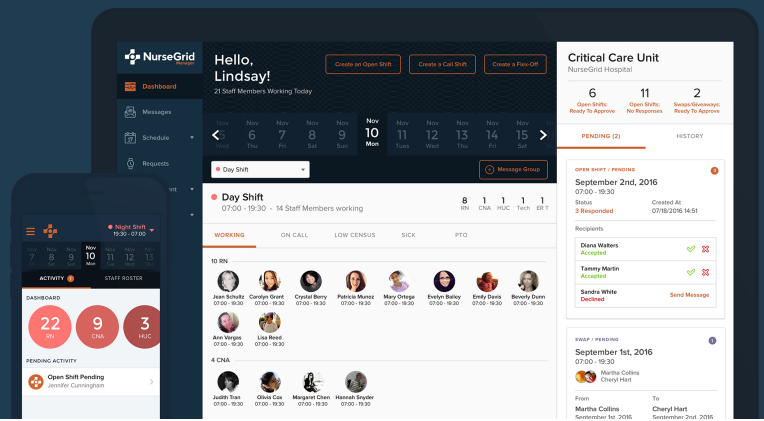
NurseGrid Manager

Dashboard
Messages
Schedule
Requests

Hello, Lindsay!
21 Staff Members Working Today

Create an Open Shift
Create a Call Shift
Create a Flex-Off

| Nov 5 Sat | Nov 6 Sun | Nov 7 Mon | Nov 8 Tue | Nov 9 Wed | Nov 10 Mon | Nov 11 Tues | Nov 12 Wed | Nov 13 Thu | Nov 14 Fri | Nov 15 Sat |

Day Shift
Message Group

Day Shift
07:00 - 19:30 – 14 Staff Members working

| 8 RN | 1 CNA | 1 HUC | 1 Tech | 1 ER T |

WORKING ON CALL LOW CENSUS SICK PTO

10 RN
Jean Schultz 07:00 - 19:30
Carolyn Grant 07:00 - 19:30
Crystal Berry 07:00 - 19:30
Patricia Munoz 07:00 - 19:30
Mary Ortega 07:00 - 19:30
Evelyn Bailey 07:00 - 19:30
Emily Davis 07:00 - 19:30
Beverly Dunn 07:00 - 19:30
Ann Vargas 07:00 - 19:30
Lisa Reed 07:00 - 19:30

4 CNA
Judith Tran 07:00 - 19:30
Olivia Cox 07:00 - 19:30
Margaret Chen 07:00 - 19:30
Hannah Snyder 07:00 - 19:30

Critical Care Unit
NurseGrid Hospital

6 Open Shifts: Ready To Approve
11 Open Shifts: No Responses
2 Swaps/Giveaways: Ready To Approve

PENDING (2) HISTORY

OPEN SHIFT / PENDING
September 2nd, 2016
07:00 - 19:30
Status
3 Responded
Created At
07/18/2016 14:51
Recipients
Diana Walters
Accepted
Tammy Martin
Accepted
Sandra White
Declined
Send Message

SWAP / PENDING
September 1st, 2016
07:00 - 19:30
Martha Collins
Cheryl Hart
From
Martha Collins
September 1st, 2016
To
Cheryl Hart
September 1st, 2016

Night Shift
19:30 - 07:00
| Nov 7 Sat | Nov 8 Sun | Nov 9 Mon | Nov 10 Mon | Nov 11 Tue | Nov 12 Wed |
ACTIVITY 2
STAFF ROSTER
DASHBOARD
22 RN
9 CNA
3 HUC
PENDING ACTIVITY
Open Shift Pending
Jennifer Cunningham